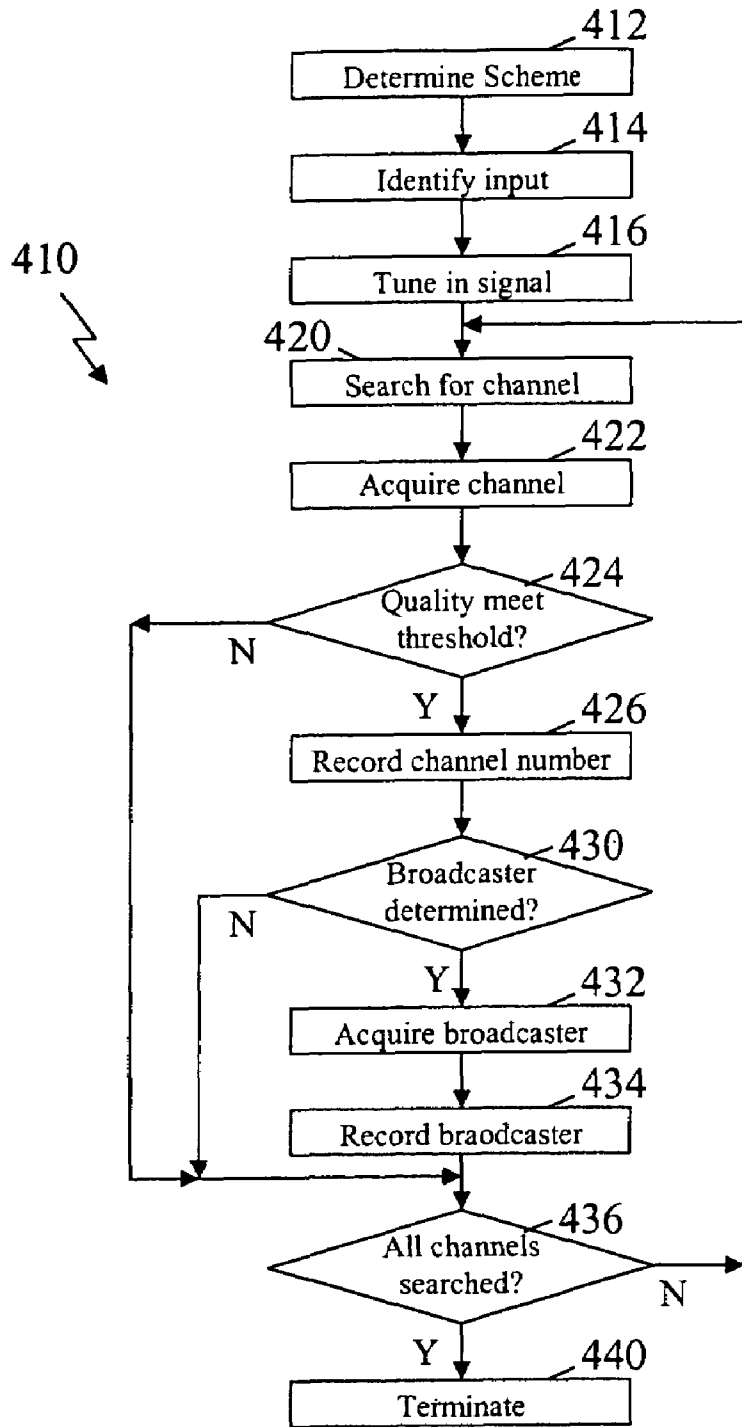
410

412
Determine Scheme

414
Identify input

416
Tune in signal

420
Search for channel

422
Acquire channel

424
Quality meet threshold?
N
Y

426
Record channel number

430
Broadcaster determined?
N
Y

432
Acquire broadcaster

434
Record braodcaster

436
All channels searched?
N
Y

440
Terminate